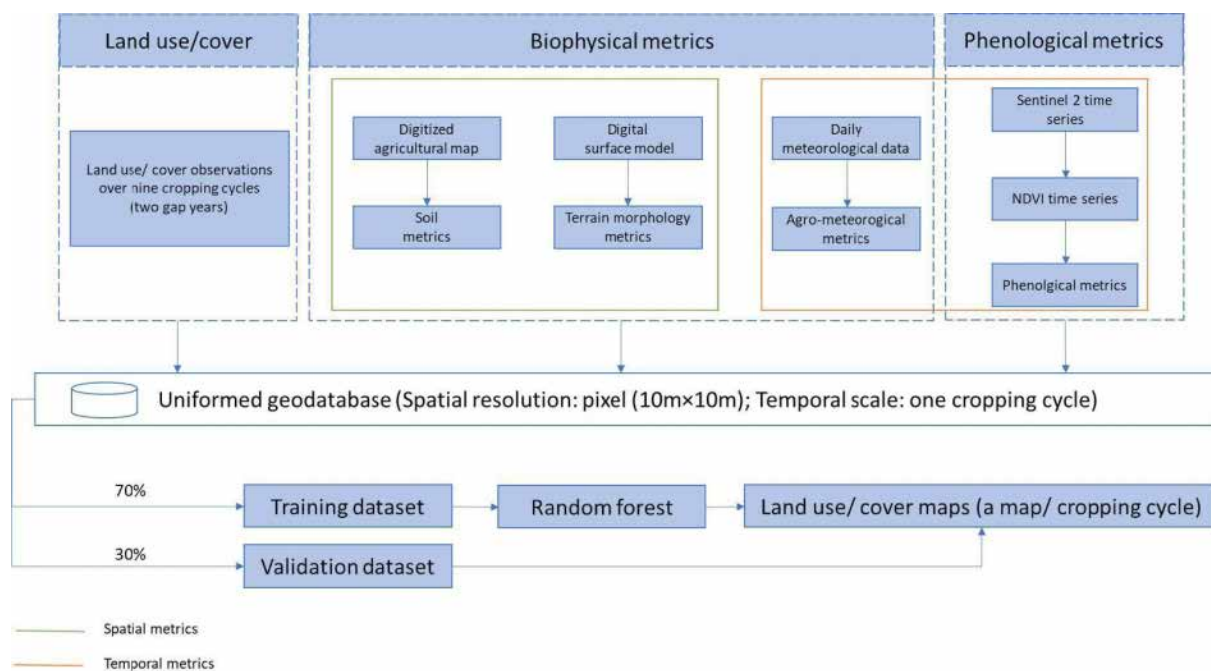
Land use/cover

Biophysical metrics

Phenological metrics

Land use/ cover observations over nine cropping cycles (two gap years)

Digitized agricultural map

Soil metrics

Digital surface model

Terrain morphology metrics

Daily meteorological data

Agro-meteorogical metrics

Sentinel 2 time series

NDVI time series

Phenolgical metrics

Uniformed geodatabase (Spatial resolution: pixel (10m×10m); Temporal scale: one cropping cycle)

70%

Training dataset

Random forest

Land use/ cover maps (a map/ cropping cycle)

30%

Validation dataset

Spatial metrics

Temporal metrics